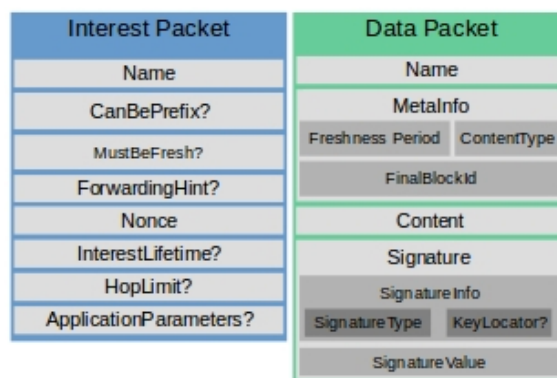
Interest Packet

Name

CanBePrefix?

MustBeFresh?

ForwardingHint?

Nonce

InterestLifetime?

HopLimit?

ApplicationParameters?

Data Packet

Name

MetaInfo

Freshness Period

ContentType

FinalBlockId

Content

Signature

Signature Info

Signature Type

KeyLocator?

Signature Value